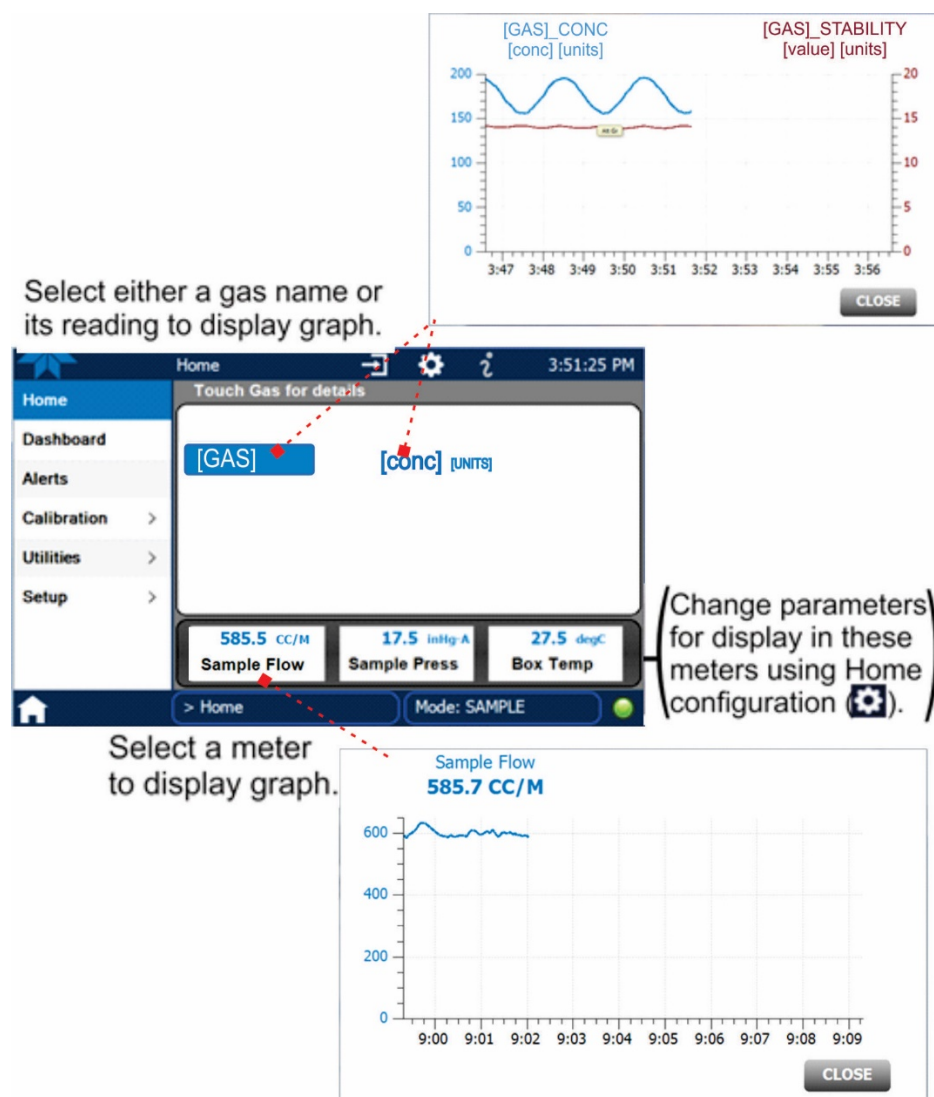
[GAS]_CONC
[conc] [units]

[GAS]_STABILITY
[value] [units]

200
150
100
50
0

20
15
10
5
0

3:47 3:48 3:49 3:50 3:51 3:52 3:53 3:54 3:55 3:56

CLOSE

Select either a gas name or its reading to display graph.

Home
3:51:25 PM

Touch Gas for details

Home
Dashboard
Alerts
Calibration >
Utilities >
Setup >

[GAS]
[conc] [UNITS]

| 585.5 CC/M Sample Flow | 17.5 inHg-A Sample Press | 27.5 degC Box Temp |
|---|---|---|

> Home
Mode: SAMPLE

Change parameters for display in these meters using Home configuration ( ).

Select a meter to display graph.

Sample Flow
585.7 CC/M

600
400
200
0

9:00 9:01 9:02 9:03 9:04 9:05 9:06 9:07 9:08 9:09

CLOSE